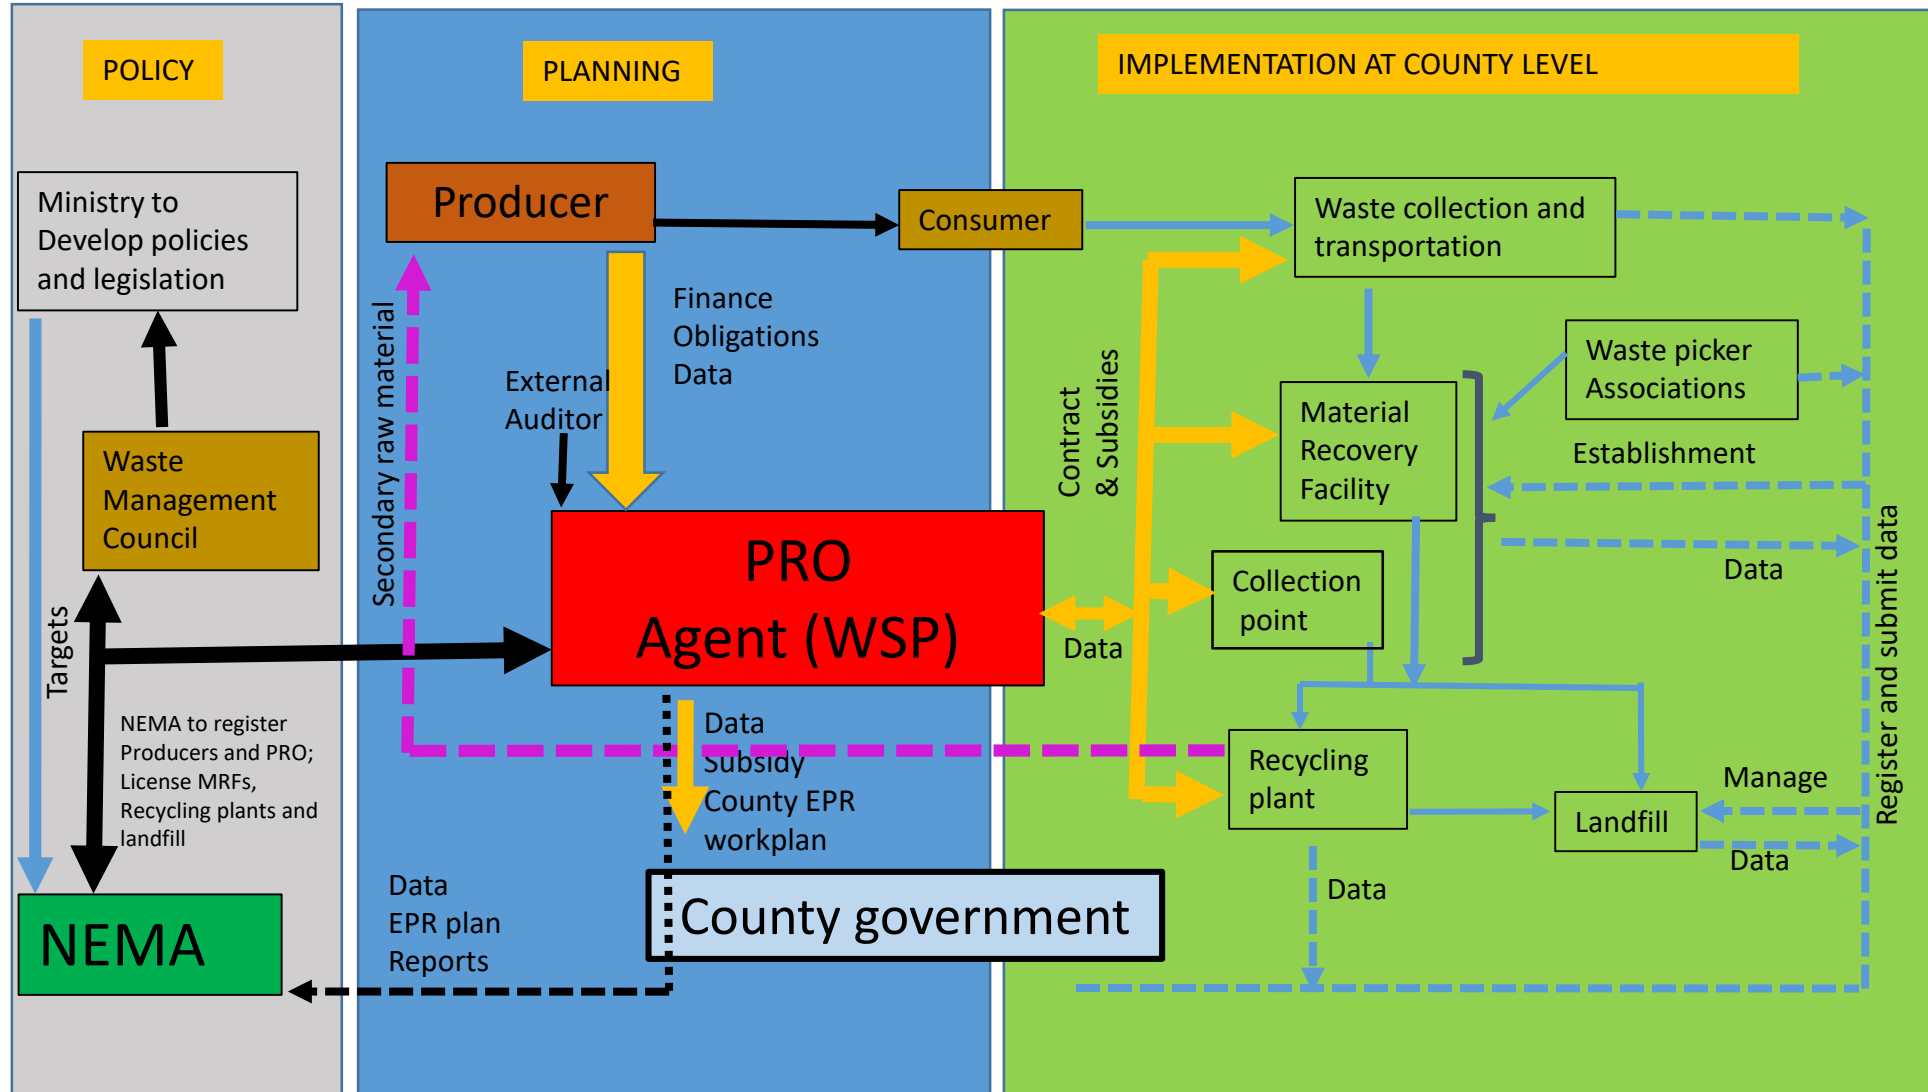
POLICY

PLANNING

IMPLEMENTATION AT COUNTY LEVEL

Ministry to Develop policies and legislation

Waste Management Council

Targets

NEMA to register Producers and PRO; License MRFs, Recycling plants and landfill

NEMA

Producer

Consumer

Finance Obligations Data

External Auditor

Secondary raw material

PRO Agent (WSP)

Data Subsidy County EPR workplan

Data EPR plan Reports

County government

Contract & Subsidies

Data

Waste collection and transportation

Material Recovery Facility

Waste picker Associations

Establishment

Data

Collection point

Recycling plant

Landfill

Manage

Data

Data

Register and submit data